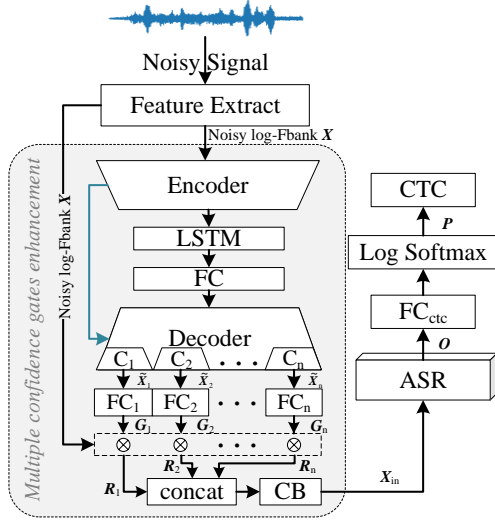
Noisy Signal

Feature Extract

Noisy log-Fbank $\boldsymbol{X}$

Multiple confidence gates enhancement

Noisy log-Fbank $\boldsymbol{X}$

Encoder

LSTM

FC

Decoder

$C_1$ $C_2$ $\cdots$ $C_n$

$\tilde{X}_1$ $\tilde{X}_2$ $\tilde{X}_n$

$FC_1$ $FC_2$ $\cdots$ $FC_n$

$\boldsymbol{G}_1$ $\boldsymbol{G}_2$ $\boldsymbol{G}_n$

$\otimes$ $\otimes$ $\cdots$ $\otimes$

$\boldsymbol{R}_1$ $\boldsymbol{R}_2$ $\boldsymbol{R}_n$

concat

CB

$\boldsymbol{X}_{in}$

ASR

$\boldsymbol{O}$

$FC_{ctc}$

Log Softmax

$\boldsymbol{P}$

CTC